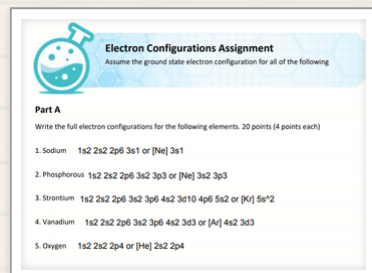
Electron Configurations Assignment
Assume the ground state electron configuration for all of the following

Part A

Write the full electron configurations for the following elements. 20 points (4 points each)

1. Sodium 1s2 2s2 2p6 3s1 or [Ne] 3s1

2. Phosphorous 1s2 2s2 2p6 3s2 3p3 or [Ne] 3s2 3p3

3. Strontium 1s2 2s2 2p6 3s2 3p6 4s2 3d10 4p6 5s2 or [Kr] 5s^2

4. Vanadium 1s2 2s2 2p6 3s2 3p6 4s2 3d3 or [Ar] 4s2 3d3

5. Oxygen 1s2 2s2 2p4 or [He] 2s2 2p4